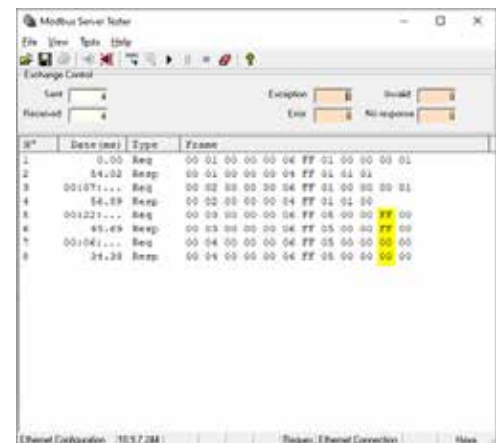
Modbus Server Tester

File View Tools Help

Exchange Control

Sent 4

Received 4

Exception 0

Invalid 0

Error 0

No response 0

| N° | Date(ms) | Type | Frame |
|---|---|---|---|
| 1 | 0.00 | Req | 00 01 00 00 00 06 FF 01 00 00 00 01 |
| 2 | 54.02 | Resp | 00 01 00 00 00 04 FF 01 01 01 |
| 3 | 00:07:... | Req | 00 02 00 00 00 06 FF 01 00 00 00 01 |
| 4 | 56.09 | Resp | 00 02 00 00 00 04 FF 01 01 00 |
| 5 | 00:22:... | Req | 00 03 00 00 00 06 FF 05 00 00 FF 00 |
| 6 | 45.69 | Resp | 00 03 00 00 00 06 FF 05 00 00 FF 00 |
| 7 | 00:06:... | Req | 00 04 00 00 00 06 FF 05 00 00 00 00 |
| 8 | 34.38 | Resp | 00 04 00 00 00 06 FF 05 00 00 00 00 |

Ethernet Configuration 10.5.7.244 Request: Ethernet Connection Hexa